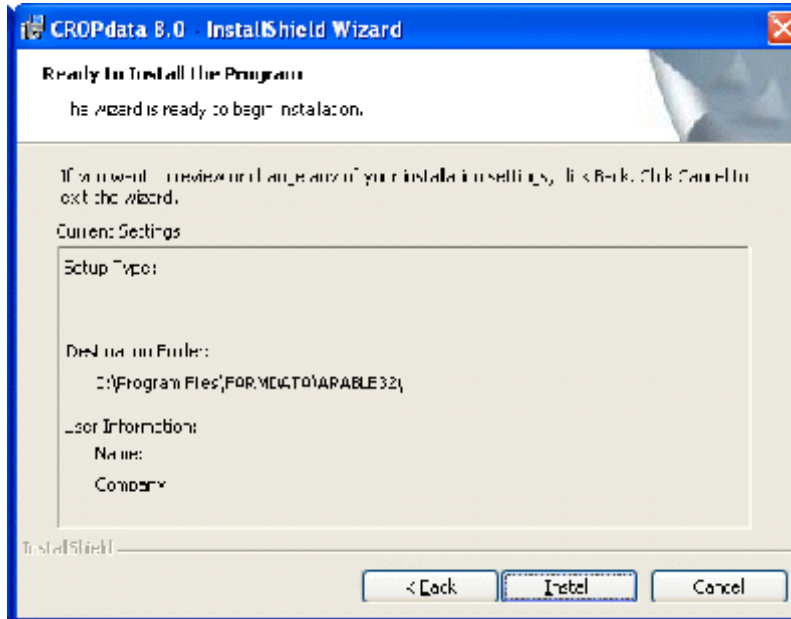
CROPdata 8.0 - InstallShield Wizard

Ready to Install the Program

The wizard is ready to begin installation.

If you want to review or change any of your installation settings, click Back. Click Cancel to exit the wizard.

Current Settings

Setup Type:

Destination Folder:

C:\Program Files\FARMDATA\ARABLE32\

User Information:

Name:

Company:

InstallShield

< Back

Install

Cancel